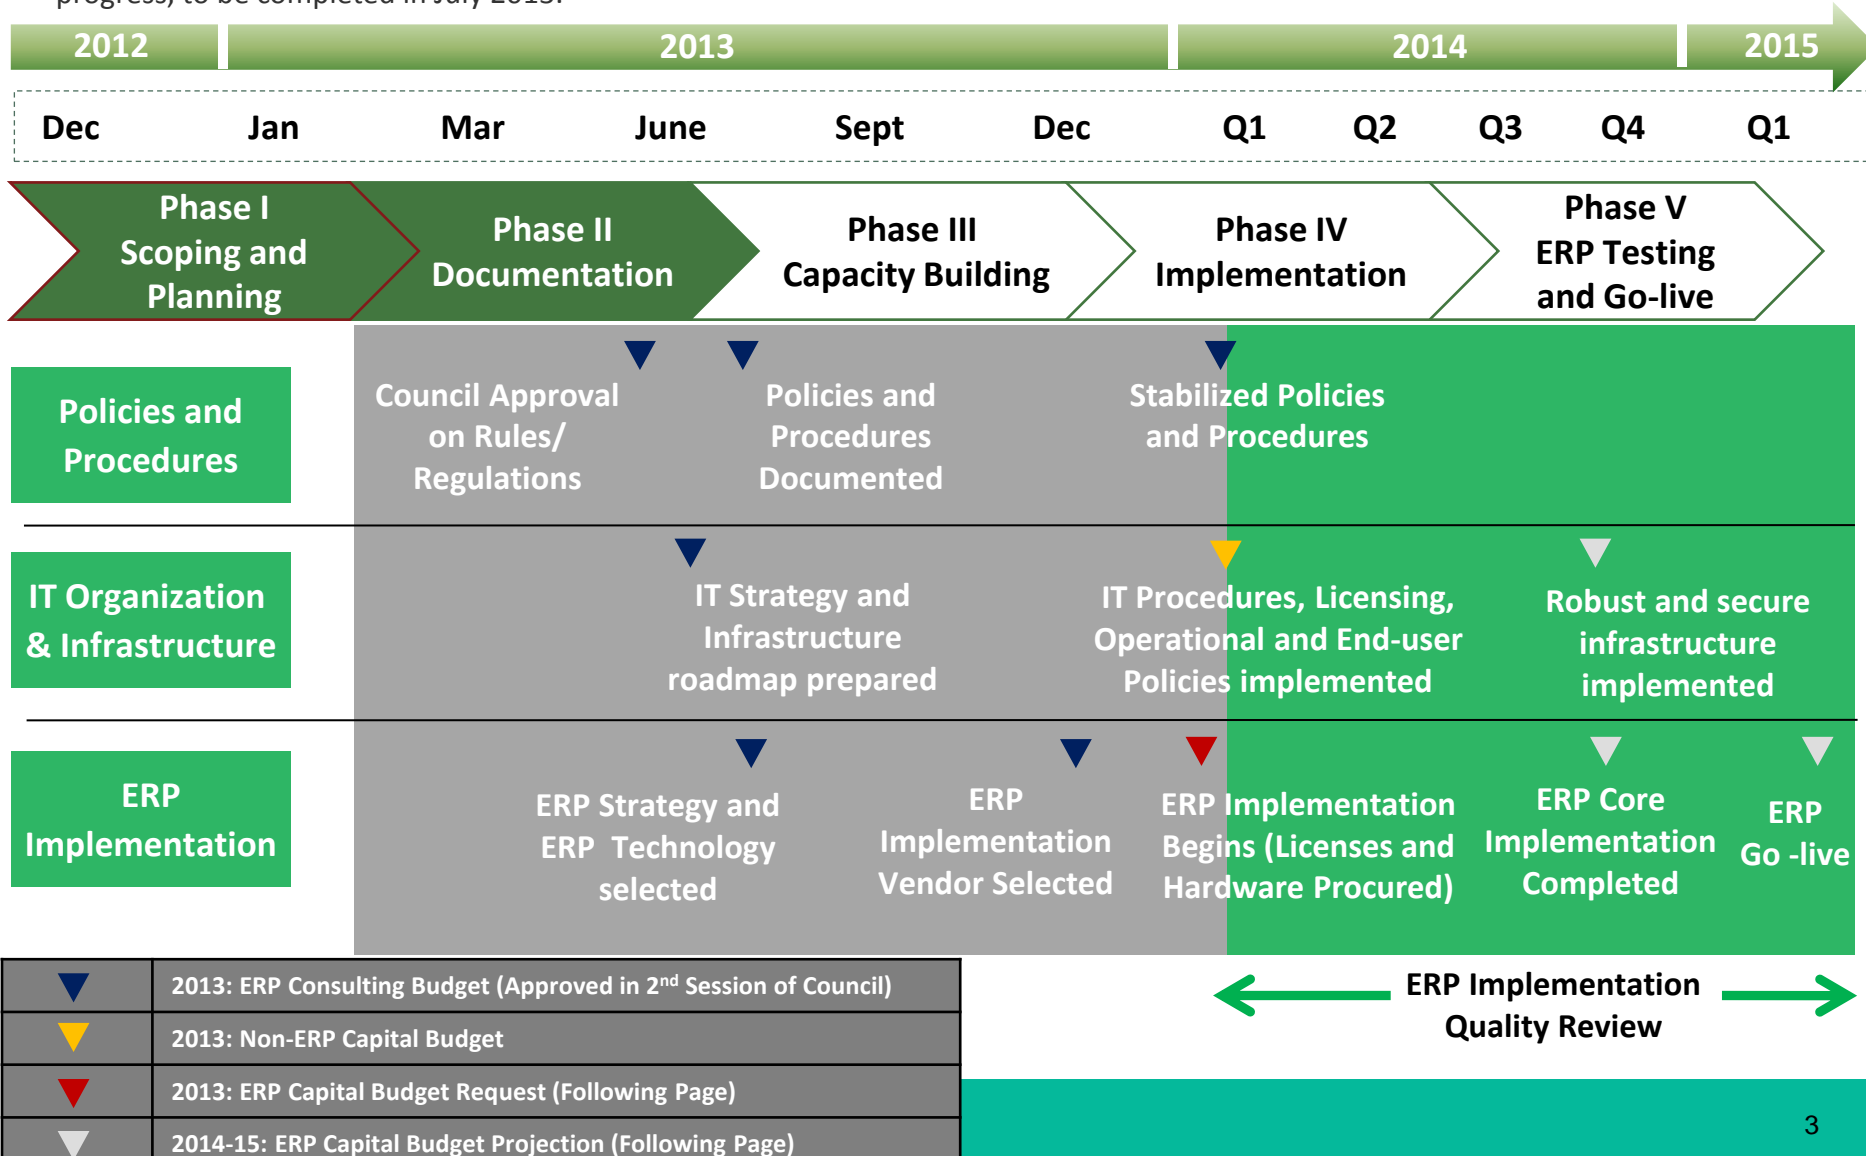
2012 2013 2014 2015

Dec Jan Mar June Sept Dec Q1 Q2 Q3 Q4 Q1

Phase I Scoping and Planning

Phase II Documentation

Phase III Capacity Building

Phase IV Implementation

Phase V ERP Testing and Go-live

Policies and Procedures

Council Approval on Rules/ Regulations

Policies and Procedures Documented

Stabilized Policies and Procedures

IT Organization & Infrastructure

IT Strategy and Infrastructure roadmap prepared

IT Procedures, Licensing, Operational and End-user Policies implemented

Robust and secure infrastructure implemented

ERP Implementation

ERP Strategy and ERP Technology selected

ERP Implementation Vendor Selected

ERP Implementation Begins (Licenses and Hardware Procured)

ERP Core Implementation Completed

ERP Go -live

| | 2013: ERP Consulting Budget (Approved in 2$^{nd}$ Session of Council) |
|---|---|
| | 2013: Non-ERP Capital Budget |
| | 2013: ERP Capital Budget Request (Following Page) |
| | 2014-15: ERP Capital Budget Projection (Following Page) |

ERP Implementation Quality Review

3